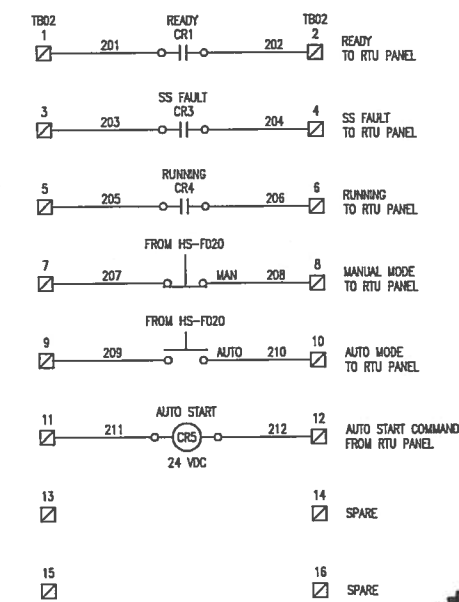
TB02
1
201
READY
CR1
202
TB02
2
READY
TO RTU PANEL

3
203
SS FAULT
CR3
204
4
SS FAULT
TO RTU PANEL

5
205
RUNNING
CR4
206
6
RUNNING
TO RTU PANEL

FROM HS-F020
7
207
MAN
208
8
MANUAL MODE
TO RTU PANEL

FROM HS-F020
9
209
AUTO
210
10
AUTO MODE
TO RTU PANEL

AUTO START
11
211
CR5
212
12
24 VDC
AUTO START COMMAND
FROM RTU PANEL

13
14
SPARE

15
16
SPARE